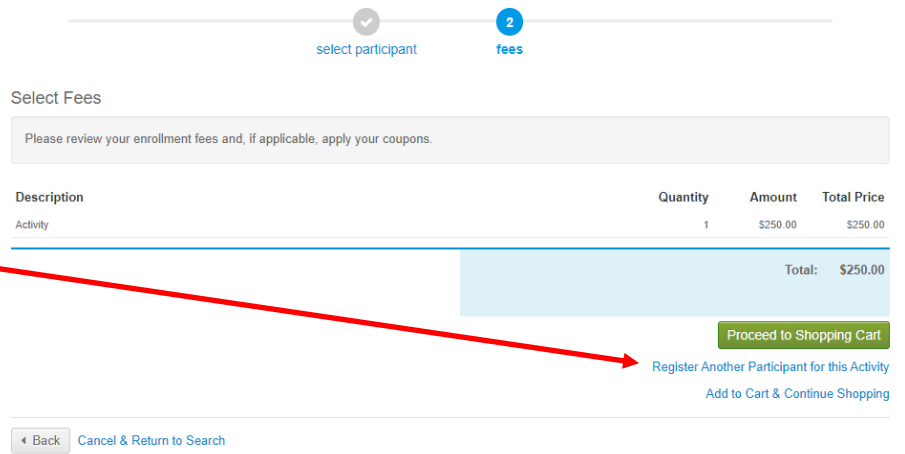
select participant

2

fees

Select Fees

Please review your enrollment fees and, if applicable, apply your coupons.

| Description | Quantity | Amount | Total Price |
|---|---|---|---|
| Activity | 1 | $250.00 | $250.00 |

Total: $250.00

Proceed to Shopping Cart

Register Another Participant for this Activity

Add to Cart & Continue Shopping

Back

Cancel & Return to Search